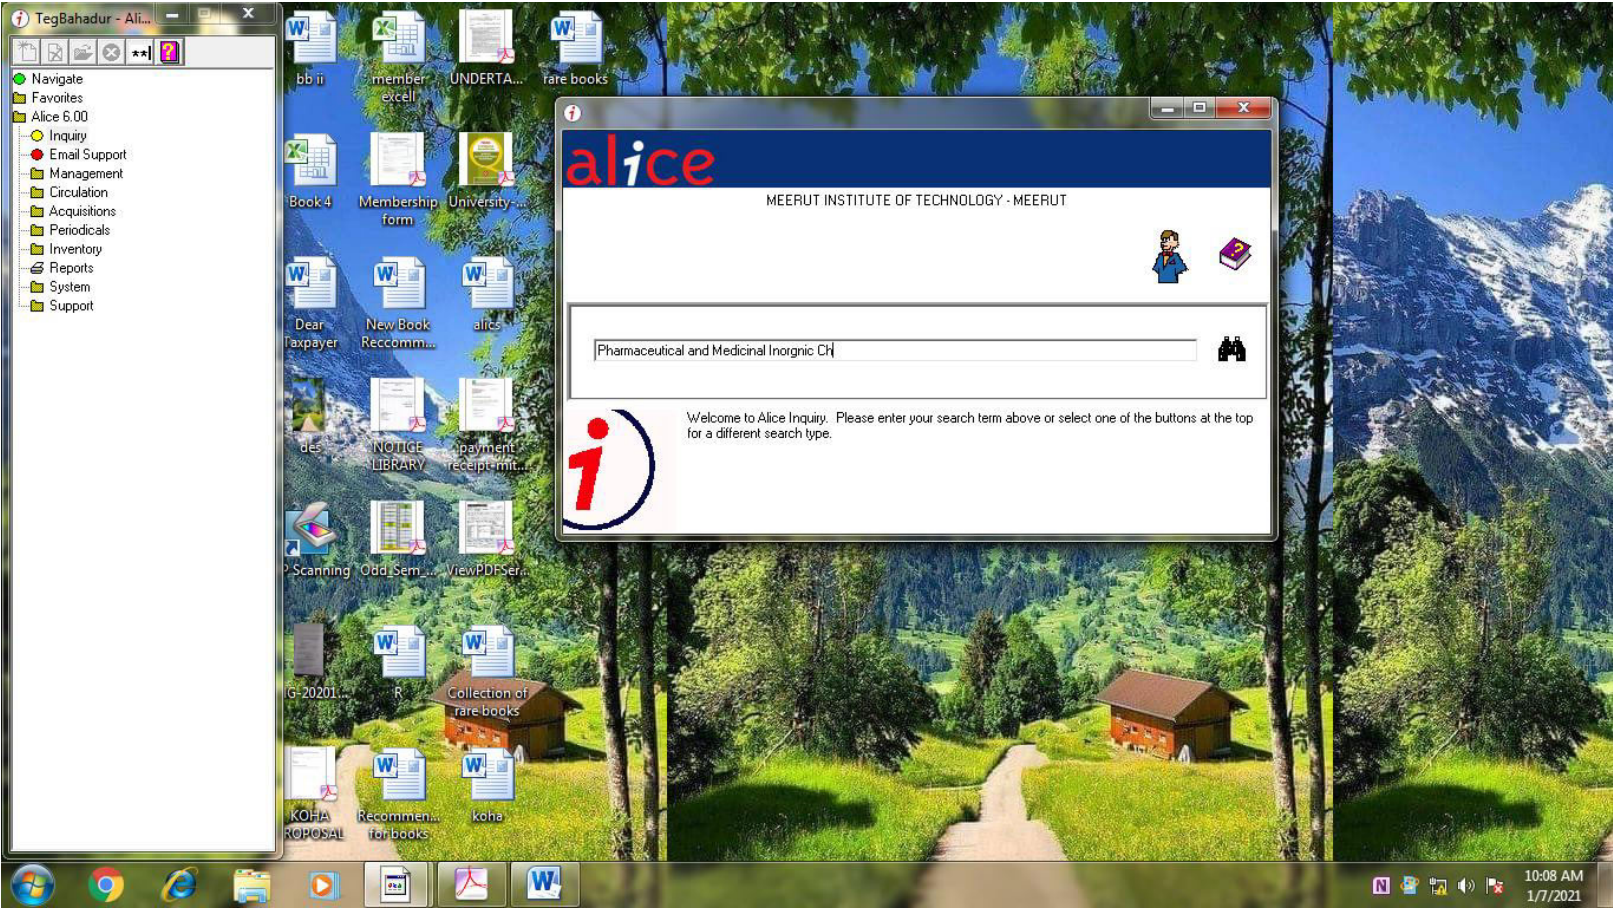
TegBahadur - Ali...

Navigate
Favorites
Alice 6.00
Inquiry
Email Support
Management
Circulation
Acquisitions
Periodicals
Inventory
Reports
System
Support

bb ii
member excell
UNDERTA...
rare books
Book 4
Membership form
University-...
Dear Taxpayer
New Book Reccomm...
alics
des
NOTICE LIBRARY
payment receipt-mit...
Scanning
Odd_Sem_...
ViewPDFSer...
G-20201...
R
Collection of rare books
KOHA ROPOSAL
Recommen... for books
koha

alice
MEERUT INSTITUTE OF TECHNOLOGY - MEERUT

Pharmaceutical and Medicinal Inorgnic Ch

Welcome to Alice Inquiry. Please enter your search term above or select one of the buttons at the top for a different search type.

10:08 AM
1/7/2021